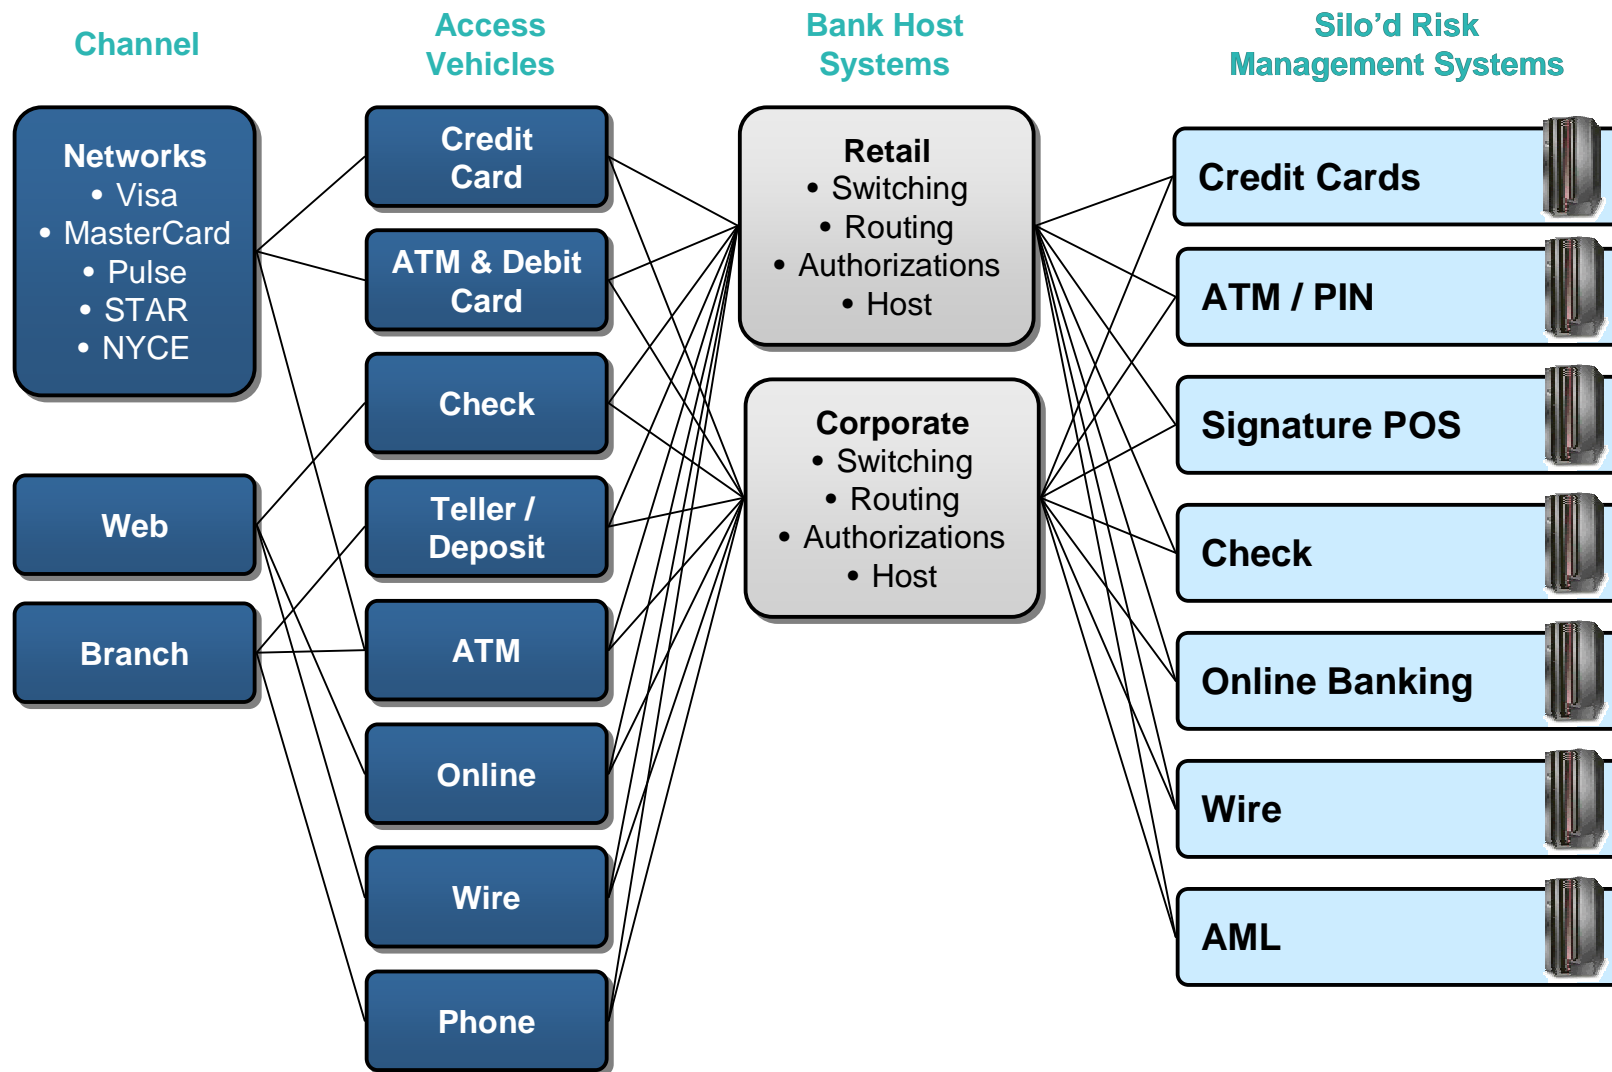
Channel

Access Vehicles

Bank Host Systems

Silo'd Risk Management Systems

Networks
• Visa
• MasterCard
• Pulse
• STAR
• NYCE

Web

Branch

Credit Card

ATM & Debit Card

Check

Teller / Deposit

ATM

Online

Wire

Phone

Retail
• Switching
• Routing
• Authorizations
• Host

Corporate
• Switching
• Routing
• Authorizations
• Host

Credit Cards

ATM / PIN

Signature POS

Check

Online Banking

Wire

AML